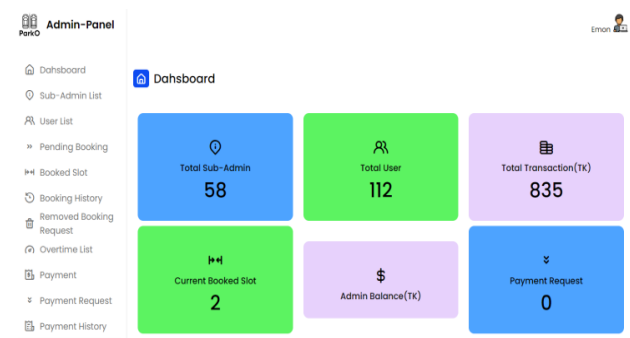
ParkO Admin-Panel

Emon

Dahsboard
Sub-Admin List
User List
Pending Booking
Booked Slot
Booking History
Removed Booking Request
Overtime List
Payment
Payment Request
Payment History

Dahsboard

Total Sub-Admin
58

Total User
112

Total Transaction(TK)
835

Current Booked Slot
2

$
Admin Balance(TK)

Payment Request
0